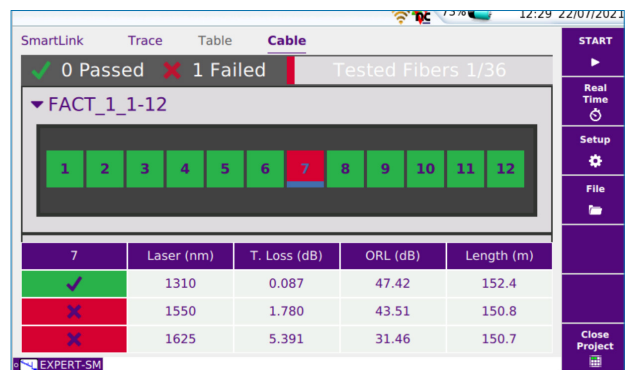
73% 12:29 22/07/2021

SmartLink Trace Table Cable

0 Passed 1 Failed Tested Fibers 1/36

FACT_1_1-12

1 2 3 4 5 6 7 8 9 10 11 12

| 7 | Laser (nm) | T. Loss (dB) | ORL (dB) | Length (m) |
|---|---|---|---|---|
| ✓ | 1310 | 0.087 | 47.42 | 152.4 |
| ✗ | 1550 | 1.780 | 43.51 | 150.8 |
| ✗ | 1625 | 5.391 | 31.46 | 150.7 |

START

Real Time

Setup

File

Close Project

EXPERT-SM